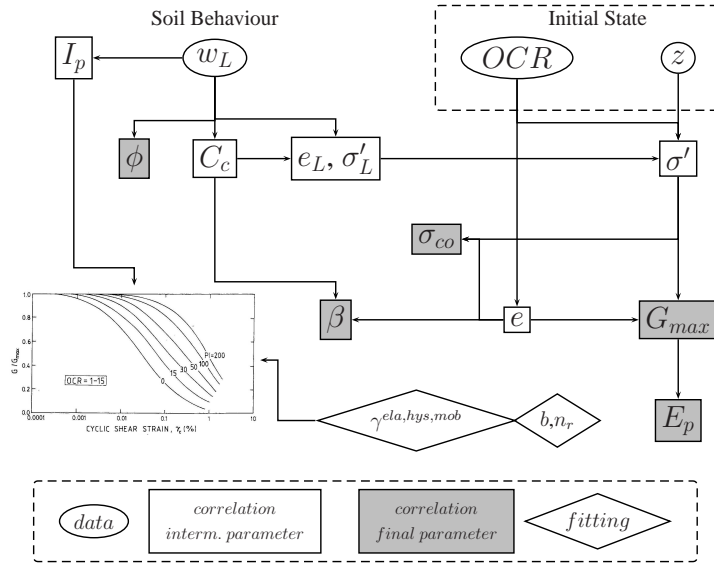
Soil Behaviour

Initial State

$I_p$

$w_L$

$OCR$

$z$

$\phi$

$C_c$

$e_L, \sigma'_L$

$\sigma'$

$\sigma_{co}$

$\beta$

$e$

$G_{max}$

$E_p$

1.0
0.8
0.6
0.4
0.2
0.0
0.0001
0.001
0.01
0.1
1
10

$G/G_{max}$

OCR = 1-15

PI=200
100
50
30
15
0

CYCLIC SHEAR STRAIN, $\gamma_c$ (%)

$\gamma^{ela,hys,mob}$

$b, n_r$

$data$

$correlation$
$interm.\ parameter$

$correlation$
$final\ parameter$

$fitting$